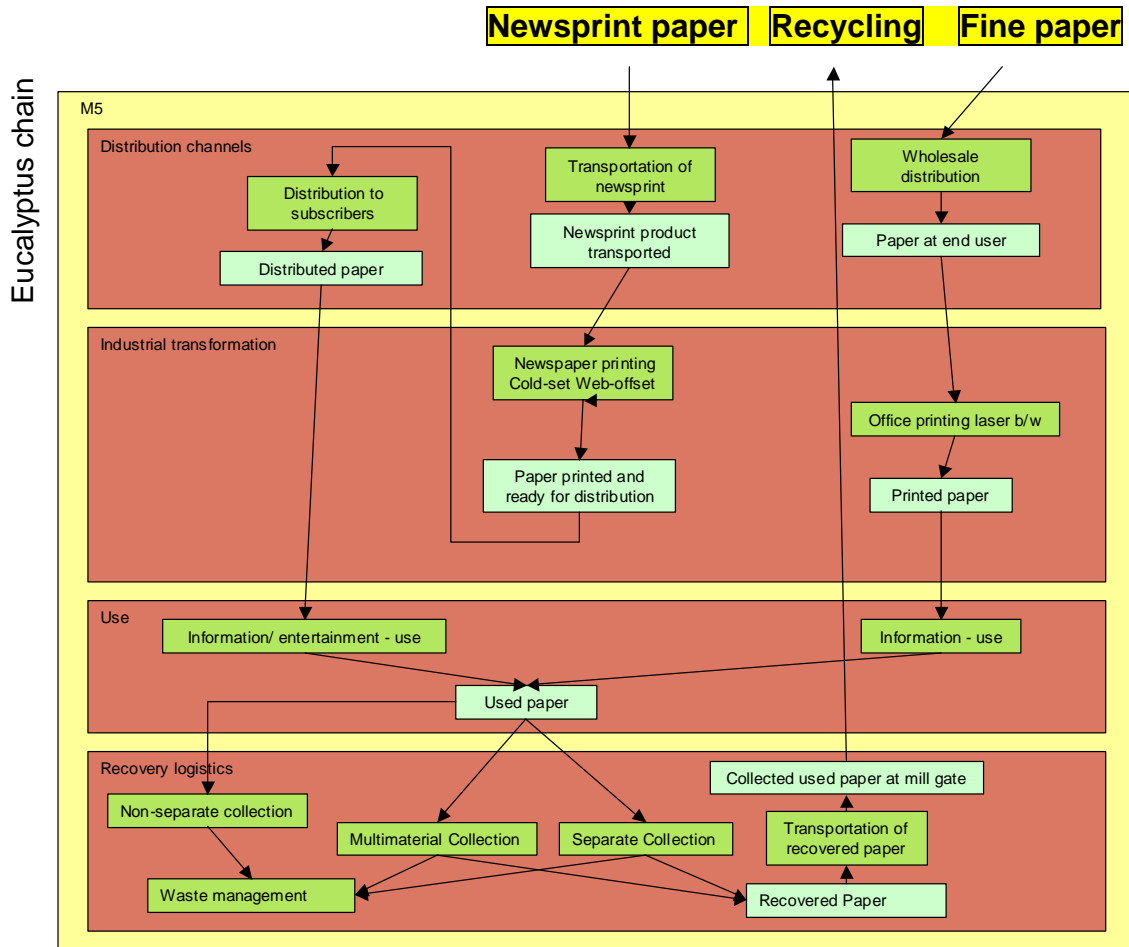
Newsprint paper

Recycling

Fine paper

Eucalyptus chain

M5

Distribution channels

Distribution to subscribers

Distributed paper

Transportation of newsprint

Newsprint product transported

Wholesale distribution

Paper at end user

Industrial transformation

Newspaper printing Cold-set Web-offset

Paper printed and ready for distribution

Office printing laser b/w

Printed paper

Use

Information/ entertainment - use

Information - use

Used paper

Recovery logistics

Collected used paper at mill gate

Non-separate collection

Multimaterial Collection

Separate Collection

Transportation of recovered paper

Waste management

Recovered Paper